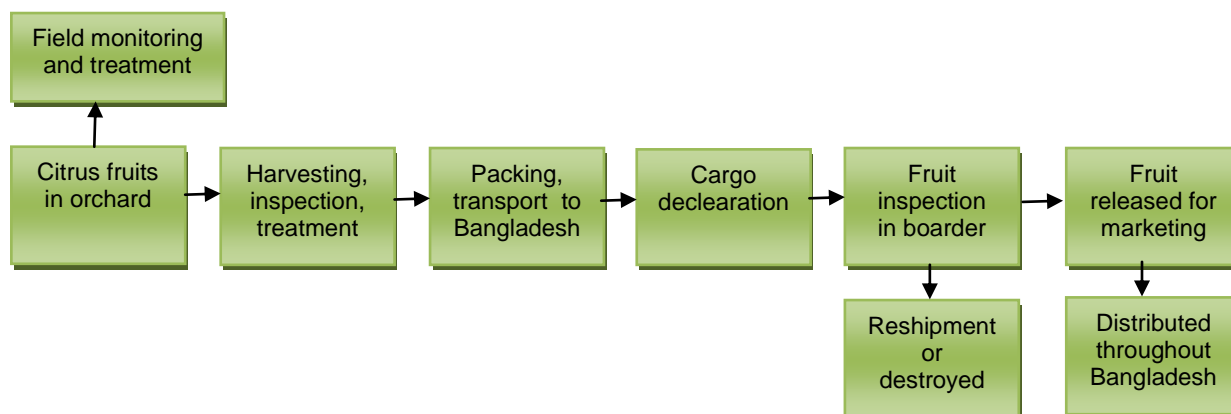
Field monitoring and treatment

Citrus fruits in orchard

Harvesting, inspection, treatment

Packing, transport to Bangladesh

Cargo declearation

Fruit inspection in boarder

Fruit released for marketing

Reshipment or destroyed

Distributed throughout Bangladesh